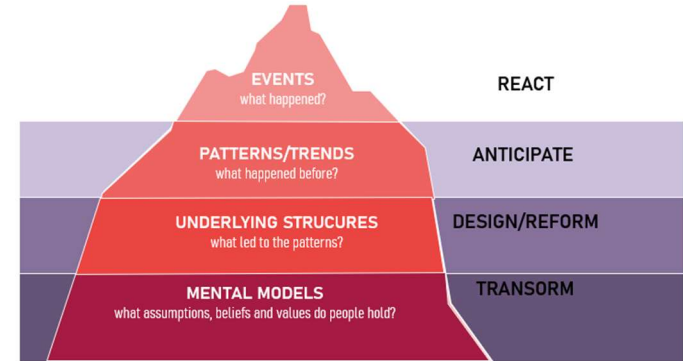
EVENTS
what happened?

REACT

PATTERNS/TRENDS
what happened before?

ANTICIPATE

UNDERLYING STRUCURES
what led to the patterns?

DESIGN/REFORM

MENTAL MODELS
what assumptions, beliefs and values do people hold?

TRANSORM